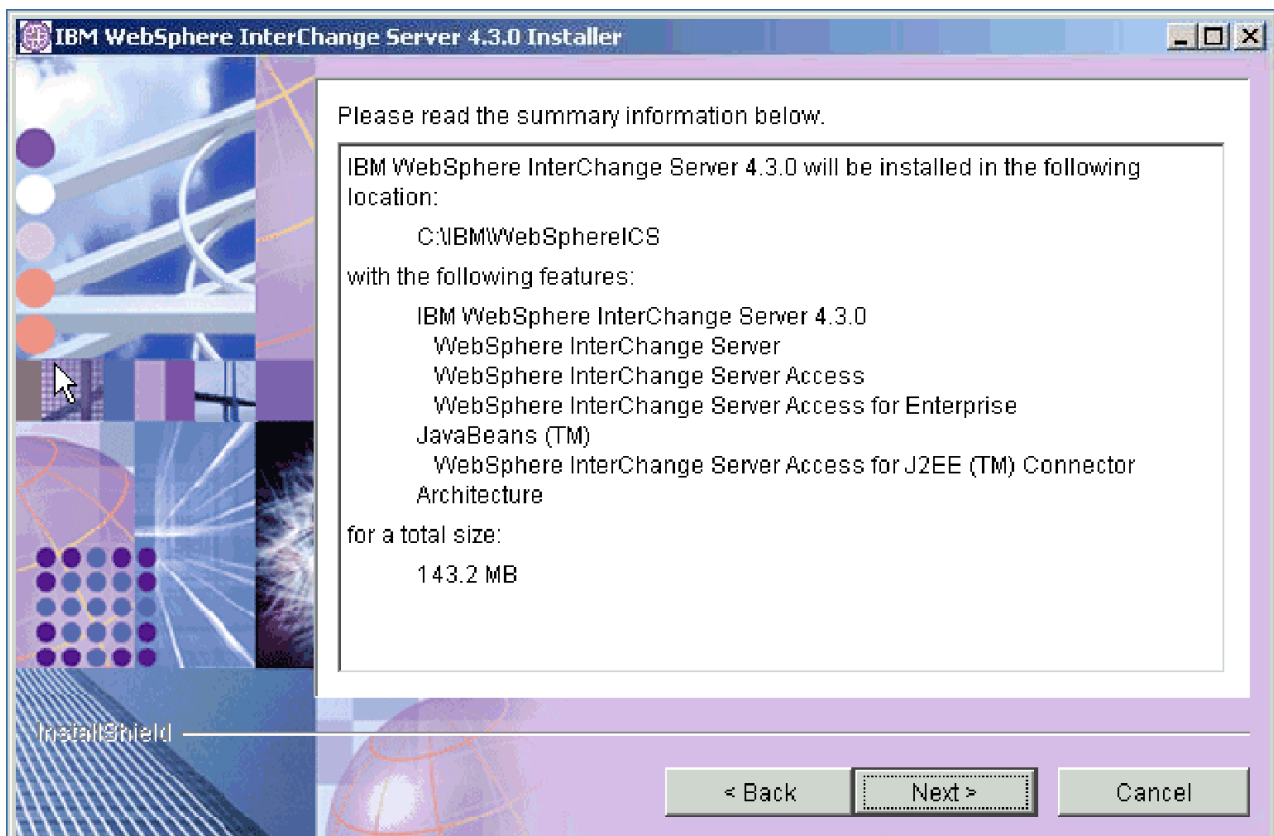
IBM WebSphere InterChange Server 4.3.0 Installer

Please read the summary information below.

IBM WebSphere InterChange Server 4.3.0 will be installed in the following location:

C:\IBM\WebSphereICS

with the following features:

IBM WebSphere InterChange Server 4.3.0
WebSphere InterChange Server
WebSphere InterChange Server Access
WebSphere InterChange Server Access for Enterprise JavaBeans (TM)
WebSphere InterChange Server Access for J2EE (TM) Connector Architecture

for a total size:

143.2 MB

InstallShield

< Back
Next >
Cancel